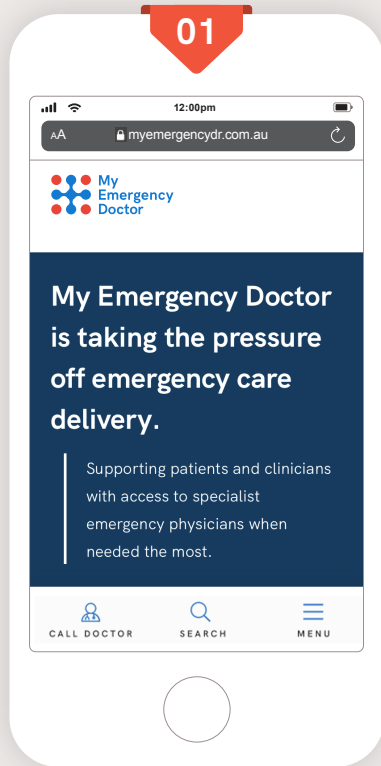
01

12:00pm

AA myemergencydr.com.au

My Emergency Doctor

My Emergency Doctor is taking the pressure off emergency care delivery.

Supporting patients and clinicians with access to specialist emergency physicians when needed the most.

CALL DOCTOR

SEARCH

MENU